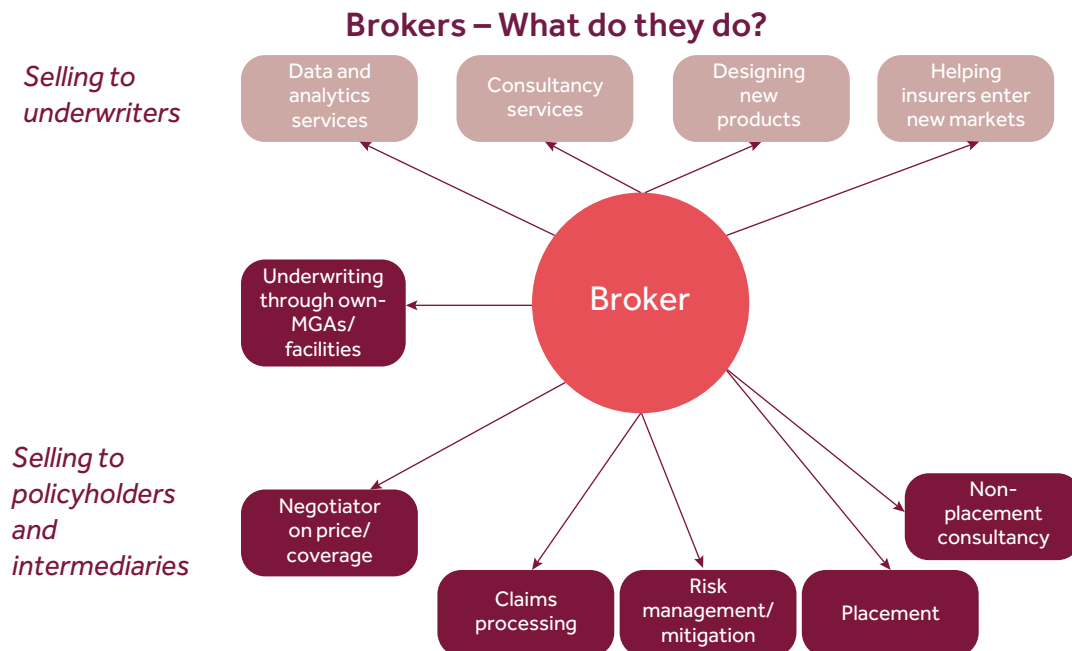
Brokers – What do they do?

Selling to underwriters

Data and analytics services

Consultancy services

Designing new products

Helping insurers enter new markets

Underwriting through own-MGAs/ facilities

Broker

Selling to policyholders and intermediaries

Negotiator on price/ coverage

Non-placement consultancy

Claims processing

Risk management/ mitigation

Placement